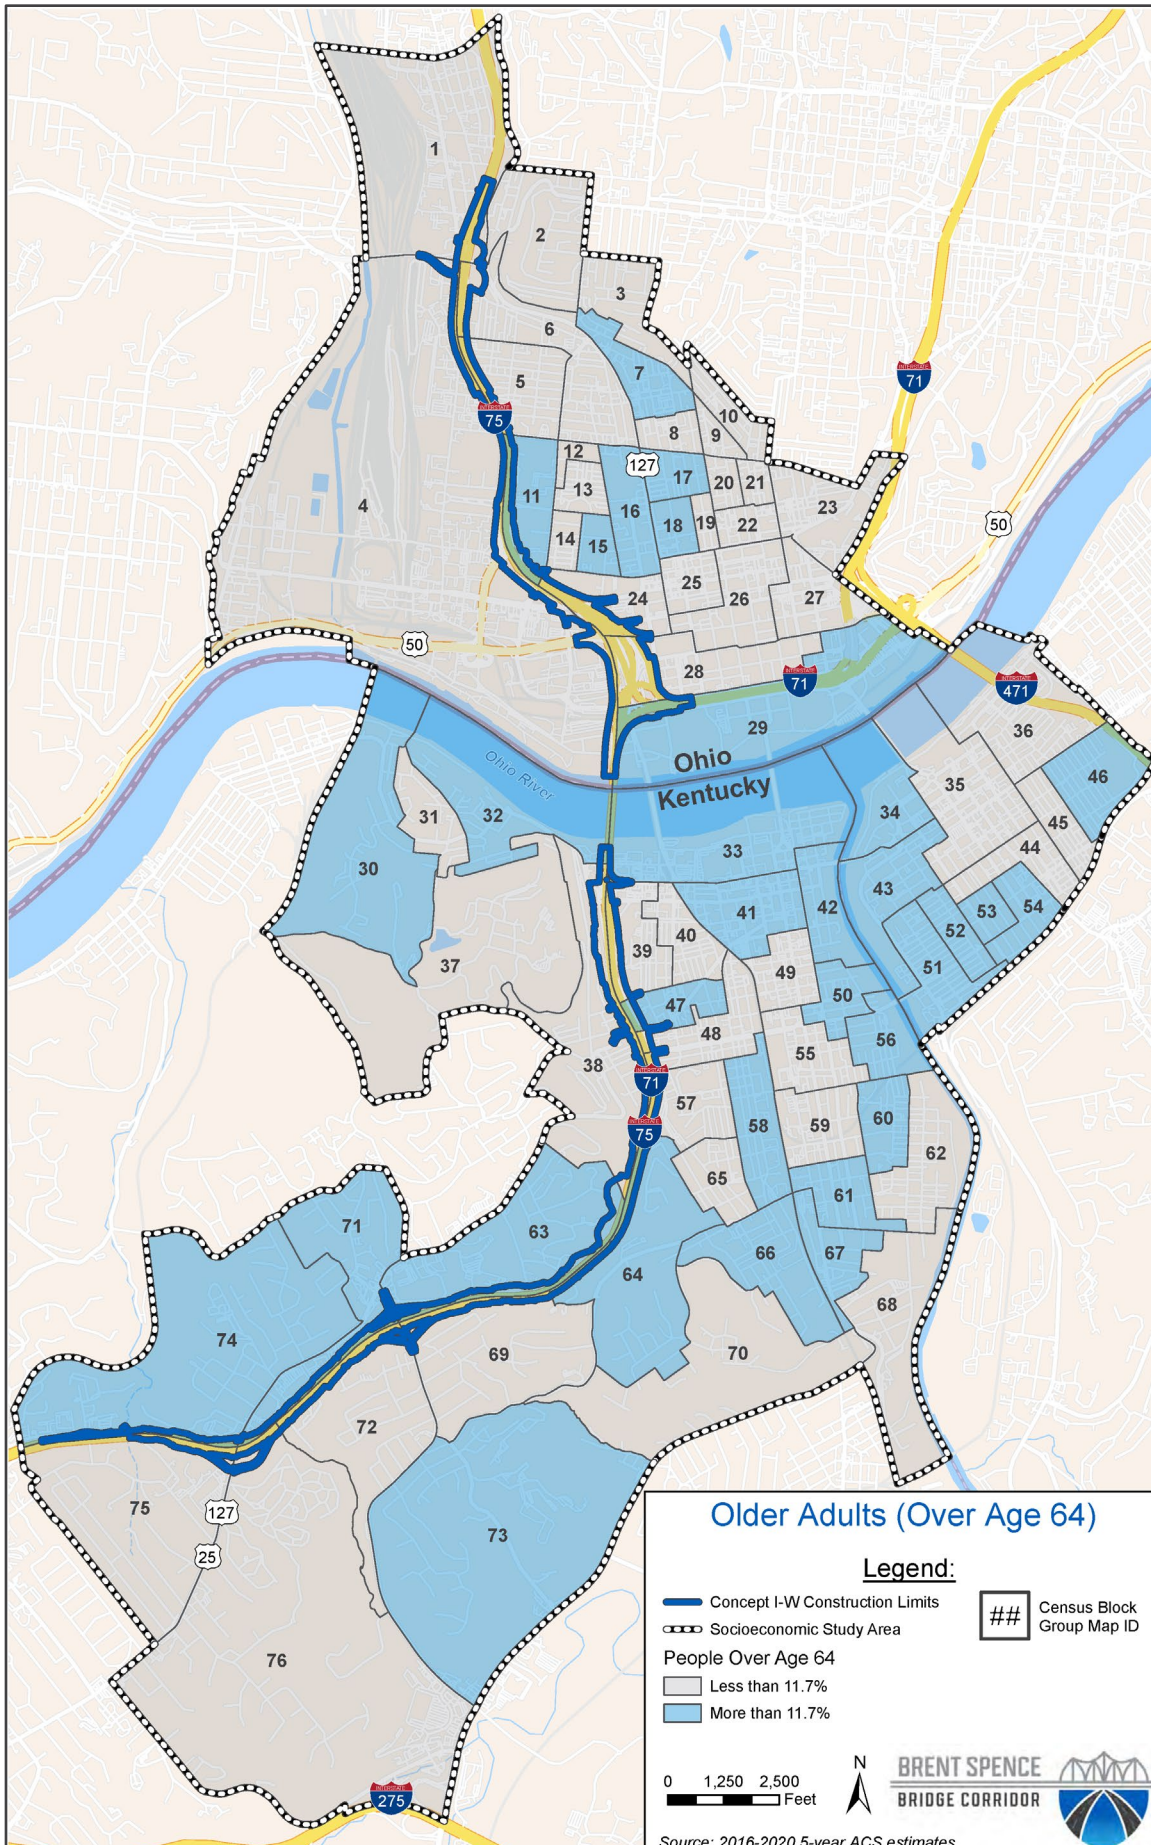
1
2
3
6
7
5
75
10
8
9
12
127
17
20
21
13
11
16
18
19
22
23
4
14
15
71
50
24
25
26
27
50
28
71
471
29
36
Ohio
Kentucky
Ohio River
35
46
31
32
34
45
30
33
44
43
41
42
53
54
52
39
40
37
49
51
47
50
48
56
55
38
71
57
75
58
59
60
62
65
61
71
63
66
67
64
68
74
69
70
72
75
127
25
73
76
275

Older Adults (Over Age 64)

Legend:
Concept I-W Construction Limits
Socioeconomic Study Area
## Census Block Group Map ID
People Over Age 64
Less than 11.7%
More than 11.7%

0 1,250 2,500 Feet
N
BRENT SPENCE BRIDGE CORRIDOR

Source: 2016-2020 5-year ACS estimates